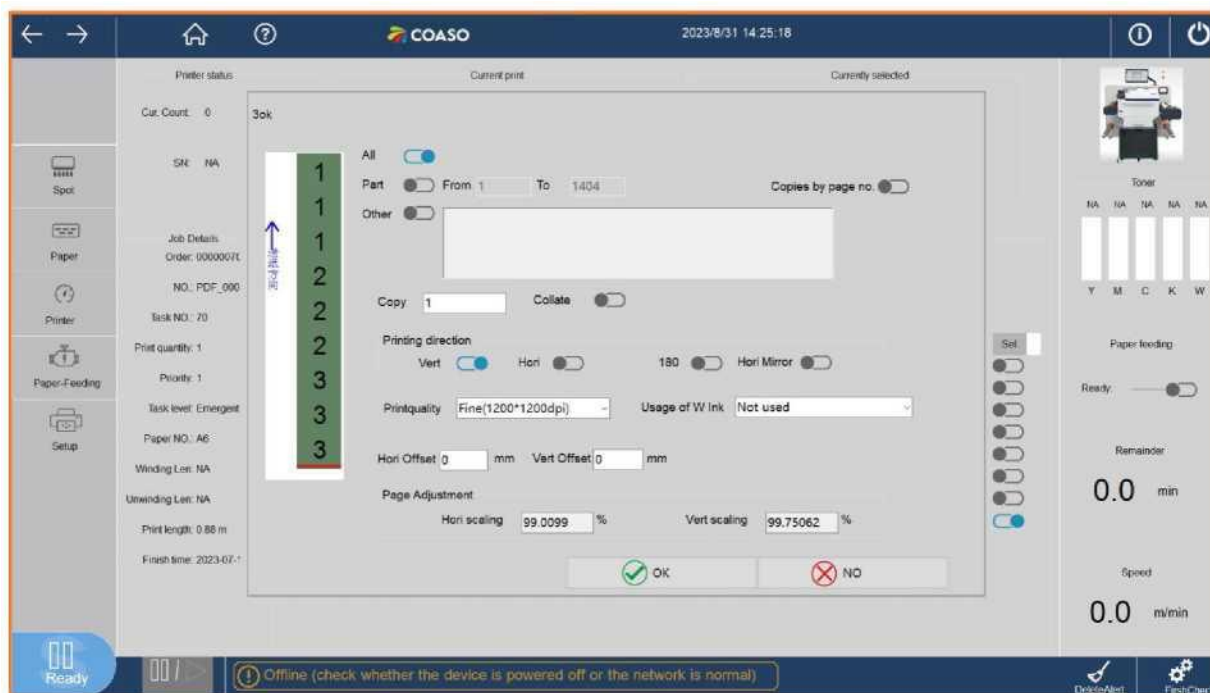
COASO
2023/8/31 14:25:18

Printer status
Current print
Currently selected

Cur. Count: 0

Spot
SN: NA

Paper
Job Details
Order: 0000007(

Printer
NO.: PDF_000
Task NO.: 70
Print quantity: 1
Paper-Feeding
Priority: 1
Task level: Emergent
Setup
Paper NO.: A6
Winding Len: NA
Unwinding Len: NA
Print length: 0.88 m
Finish time: 2023-07-

3ok

1
1
1
2
2
2
3
3
3

All
Part From 1 To 1404
Copies by page no.
Other

Copy 1
Collate

Printing direction
Vert Hori 180 Hori Mirror

Printquality Fine(1200*1200dpi)
Usage of W Ink Not used

Hori Offset 0 mm Vert Offset 0 mm

Page Adjustment
Hori scaling 99.0099 %
Vert scaling 99.75062 %

OK
NO

Sel

Toner
NA NA NA NA NA
Y M C K W

Paper feeding
Ready:

Remainder
0.0 min

Speed
0.0 m/min

Ready
Offline (check whether the device is powered off or the network is normal)
DeleteAlert
FlashChec